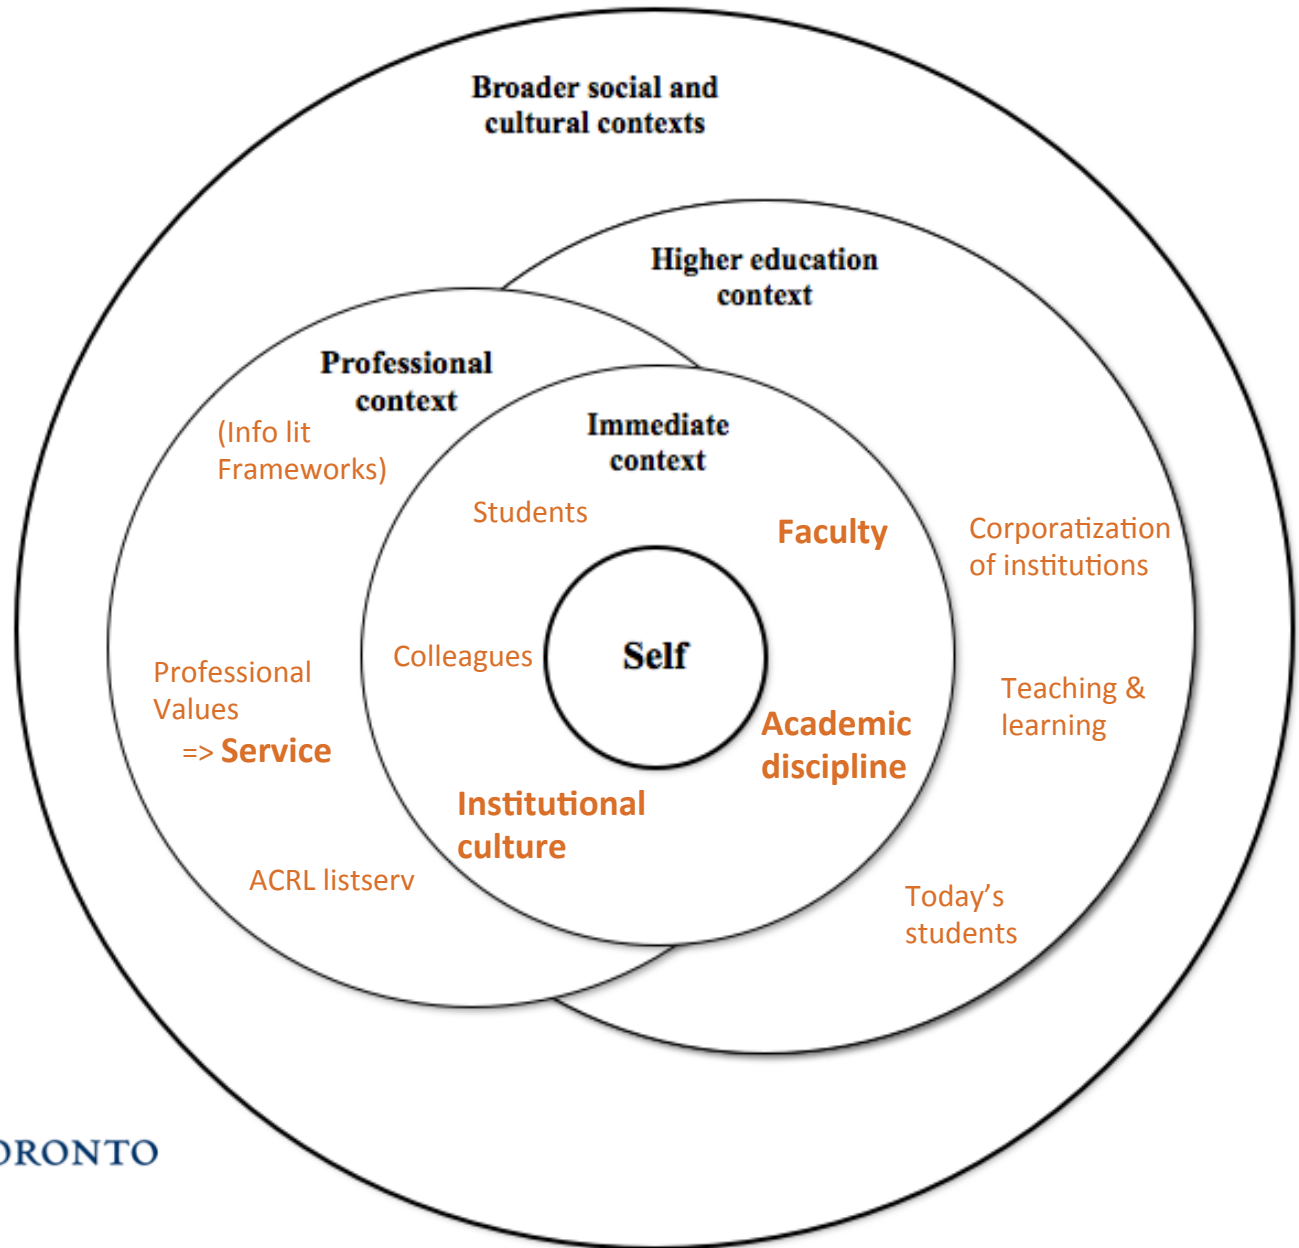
Broader social and cultural contexts

Higher education context

Professional context

(Info lit Frameworks)

Immediate context

Students

Faculty

Corporatization of institutions

Colleagues

Self

Professional Values

=> Service

Academic discipline

Teaching & learning

Institutional culture

ACRL listserv

Today's students

ORONTO